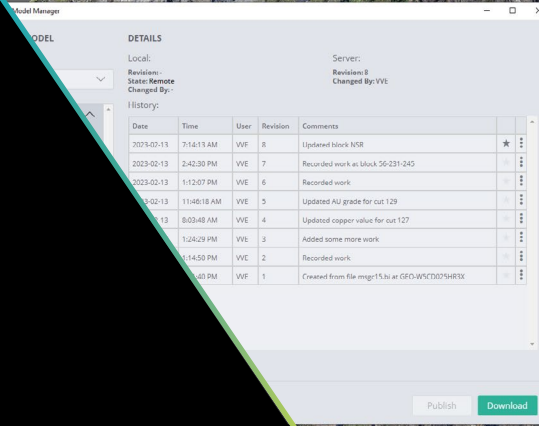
Model Manager

ODEL

DETAILS

Local:

Revision: -
State: Remote
Changed By: -

Server:

Revision: 8
Changed By: VVE

History:

| Date | Time | User | Revision | Comments |
|---|---|---|---|---|
| 2023-02-13 | 7:14:13 AM | VVE | 8 | Updated block NSR |
| 2023-02-13 | 2:42:30 PM | VVE | 7 | Recorded work at block 56-231-245 |
| 2023-02-13 | 1:12:07 PM | VVE | 6 | Recorded work |
| 3-02-13 | 11:46:18 AM | VVE | 5 | Updated AU grade for cut 129 |
| 13 | 8:03:48 AM | VVE | 4 | Updated copper value for cut 127 |
| | 1:24:29 PM | VVE | 3 | Added some more work |
| | 1:14:50 PM | VVE | 2 | Recorded work |
| | :40 PM | VVE | 1 | Created from file msgr15.bi at GEO-W5CD025HR3X |

Publish

Download